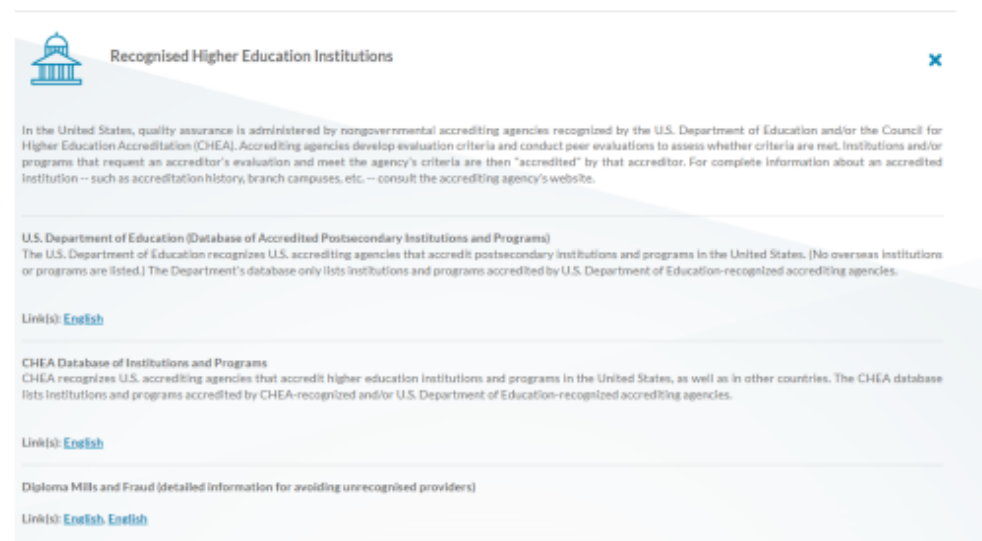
Recognised Higher Education Institutions

×

In the United States, quality assurance is administered by nongovernmental accrediting agencies recognized by the U.S. Department of Education and/or the Council for Higher Education Accreditation (CHEA). Accrediting agencies develop evaluation criteria and conduct peer evaluations to assess whether criteria are met. Institutions and/or programs that request an accreditor's evaluation and meet the agency's criteria are then "accredited" by that accreditor. For complete information about an accredited institution -- such as accreditation history, branch campuses, etc. -- consult the accrediting agency's website.

U.S. Department of Education (Database of Accredited Postsecondary Institutions and Programs)
The U.S. Department of Education recognizes U.S. accrediting agencies that accredit postsecondary institutions and programs in the United States. (No overseas institutions or programs are listed.) The Department's database only lists institutions and programs accredited by U.S. Department of Education-recognized accrediting agencies.

Link(s): English

CHEA Database of Institutions and Programs
CHEA recognizes U.S. accrediting agencies that accredit higher education institutions and programs in the United States, as well as in other countries. The CHEA database lists institutions and programs accredited by CHEA-recognized and/or U.S. Department of Education-recognized accrediting agencies.

Link(s): English

Diploma Mills and Fraud (detailed information for avoiding unrecognised providers)

Link(s): English, English